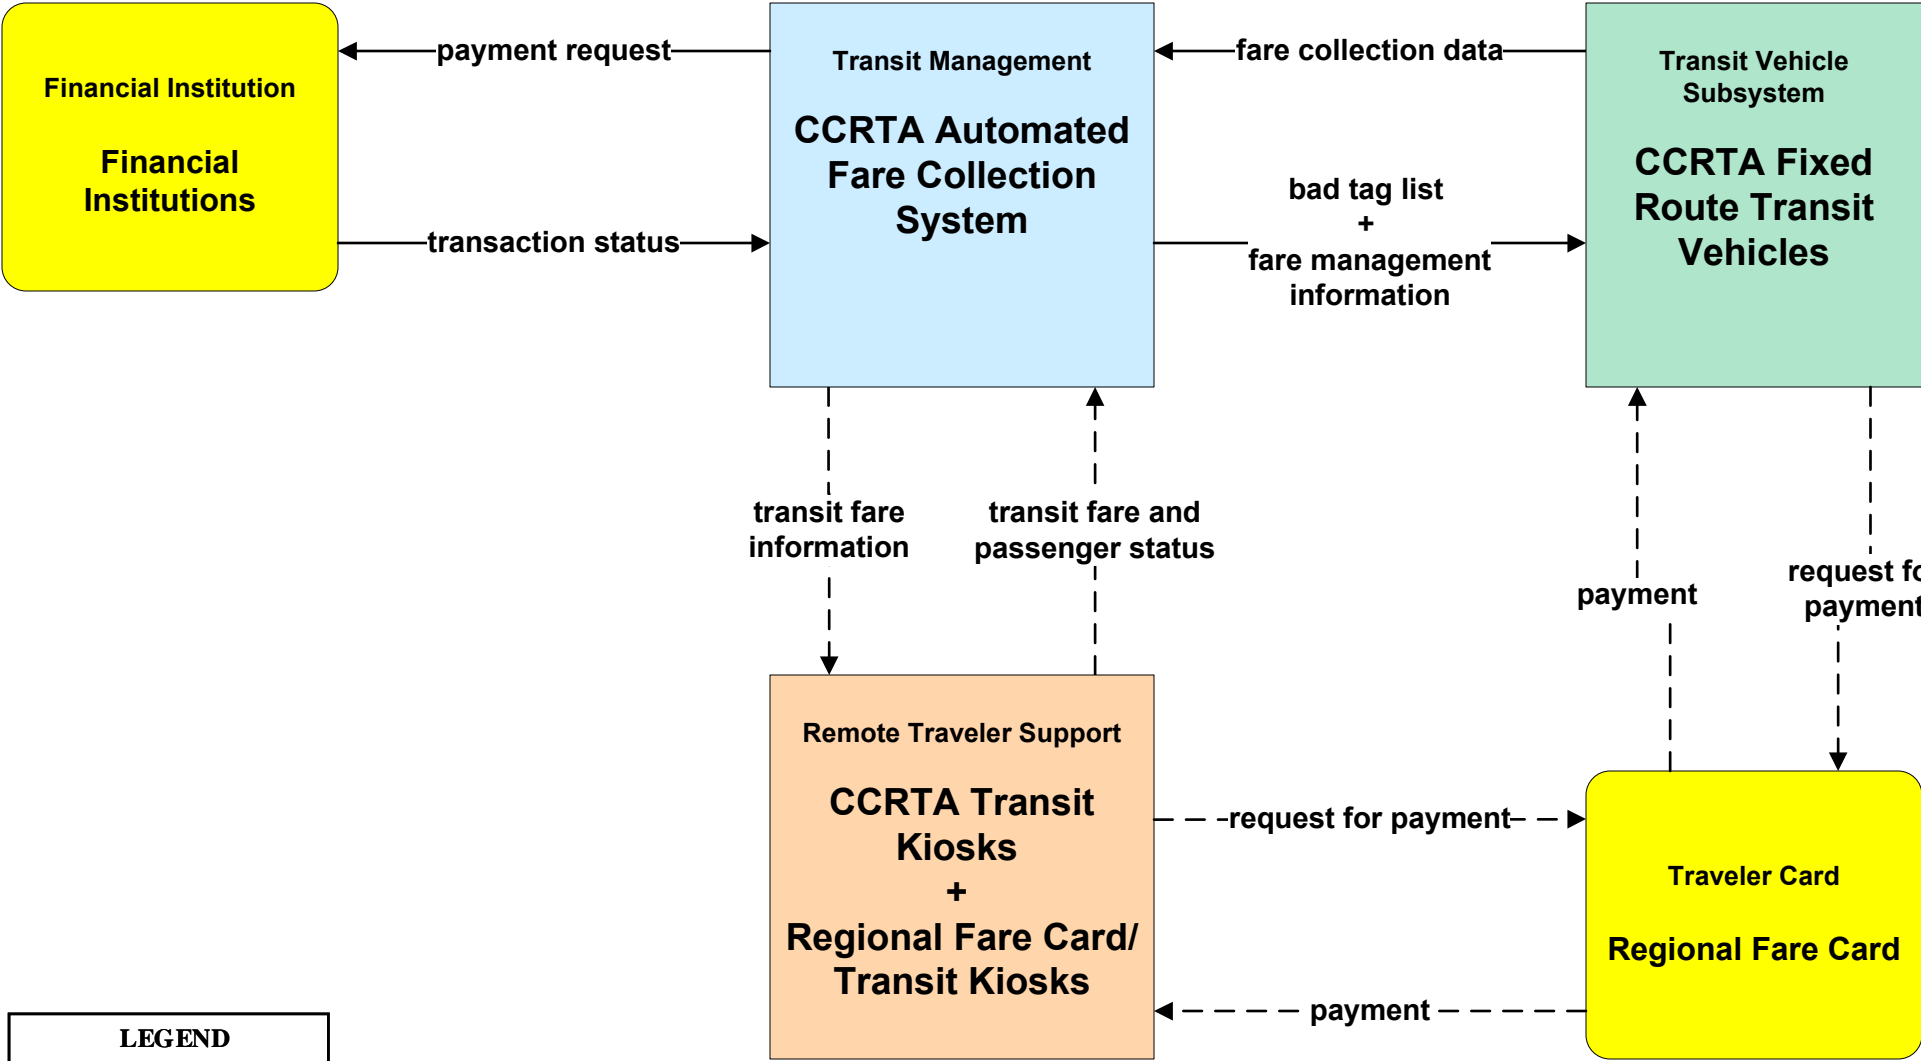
Financial Institution

Financial Institutions

payment request

transaction status

Transit Management

CCRTA Automated Fare Collection System

fare collection data

bad tag list + fare management information

Transit Vehicle Subsystem

CCRTA Fixed Route Transit Vehicles

transit fare information

transit fare and passenger status

payment

request fo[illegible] payment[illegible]

Remote Traveler Support

CCRTA Transit Kiosks + Regional Fare Card/ Transit Kiosks

request for payment

payment

Traveler Card

Regional Fare Card

LEGEND